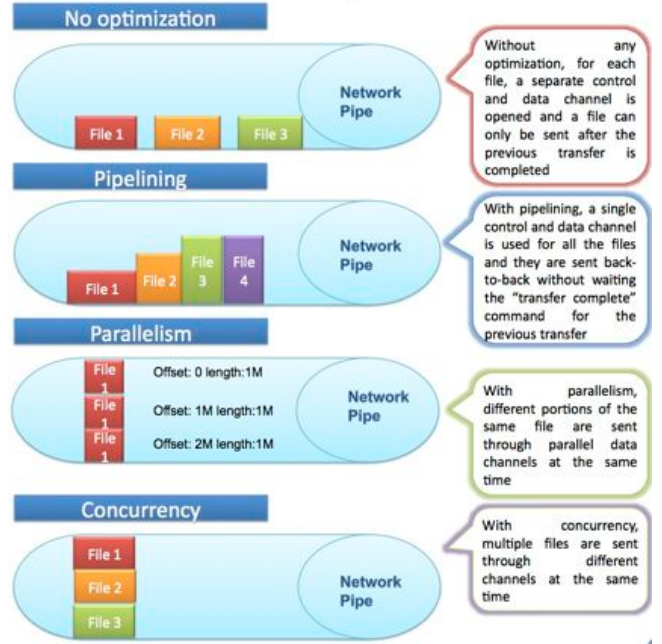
No optimization

File 1 File 2 File 3

Network Pipe

Without any optimization, for each file, a separate control and data channel is opened and a file can only be sent after the previous transfer is completed

Pipelining

File 1 File 2 File 3 File 4

Network Pipe

With pipelining, a single control and data channel is used for all the files and they are sent back-to-back without waiting the "transfer complete" command for the previous transfer

Parallelism

File 1 Offset: 0 length:1M
File 1 Offset: 1M length:1M
File 1 Offset: 2M length:1M

Network Pipe

With parallelism, different portions of the same file are sent through parallel data channels at the same time

Concurrency

File 1
File 2
File 3

Network Pipe

With concurrency, multiple files are sent through different channels at the same time